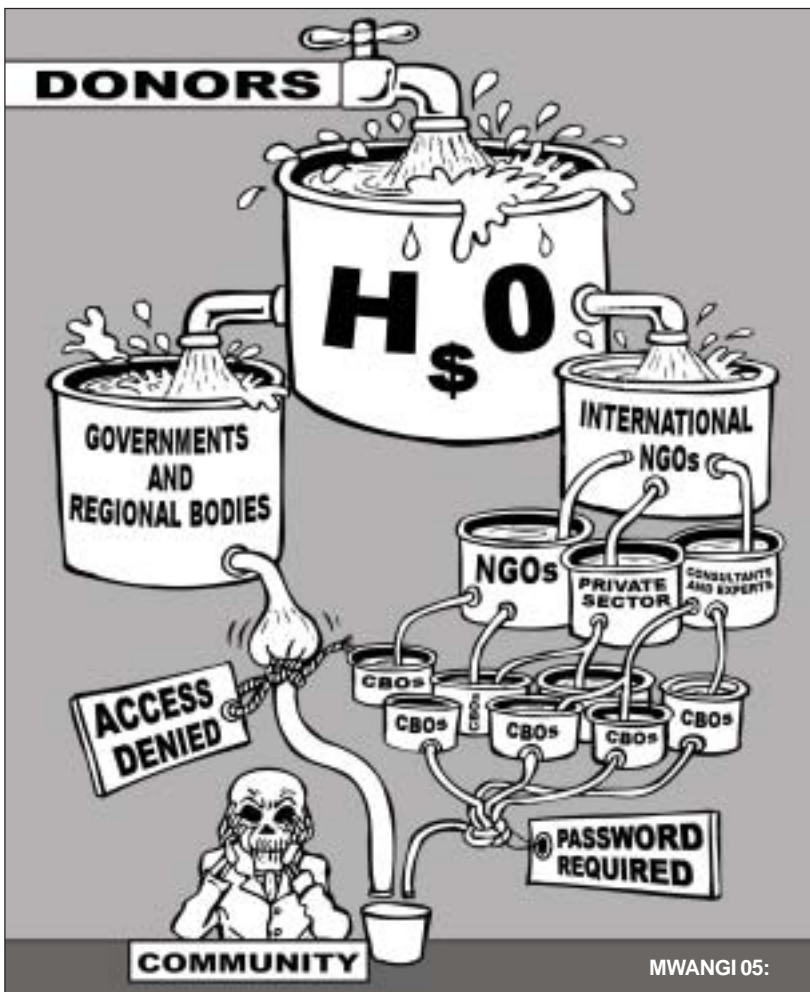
DONORS

$H_{\$}O$

GOVERNMENTS AND REGIONAL BODIES

INTERNATIONAL NGOs

NGOs

PRIVATE SECTOR

CONSULTANTS AND EXPERTS

CBOs

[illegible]

CBOs

CBOs

CBOs

CBOs

ACCESS DENIED

PASSWORD REQUIRED

COMMUNITY

MWANGI 05: